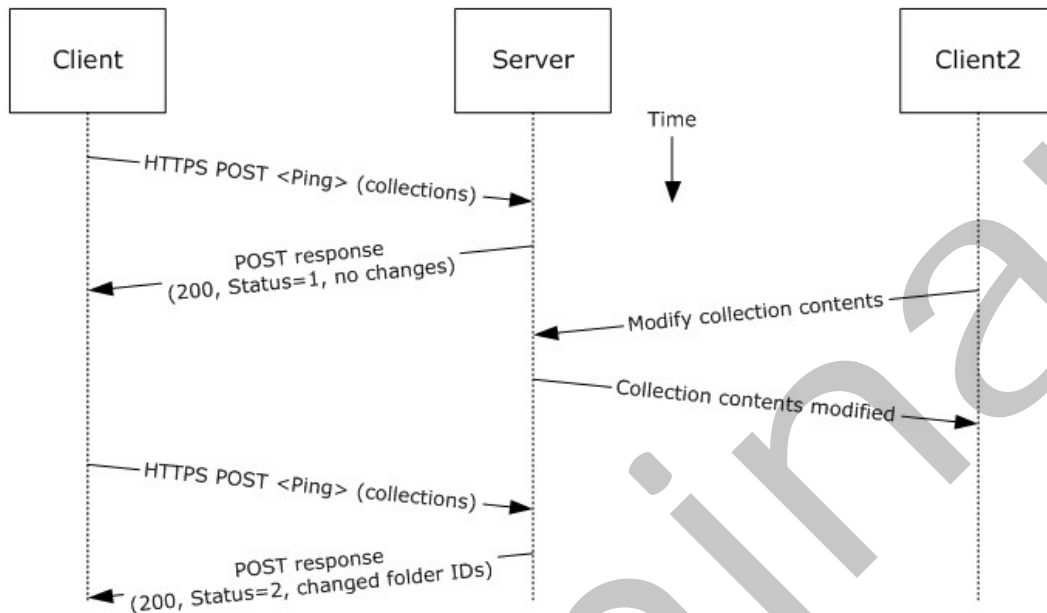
Client

Server

Client2

Time

HTTPS POST <Ping> (collections)

POST response (200, Status=1, no changes)

Modify collection contents

Collection contents modified

HTTPS POST <Ping> (collections)

POST response (200, Status=2, changed folder IDs)